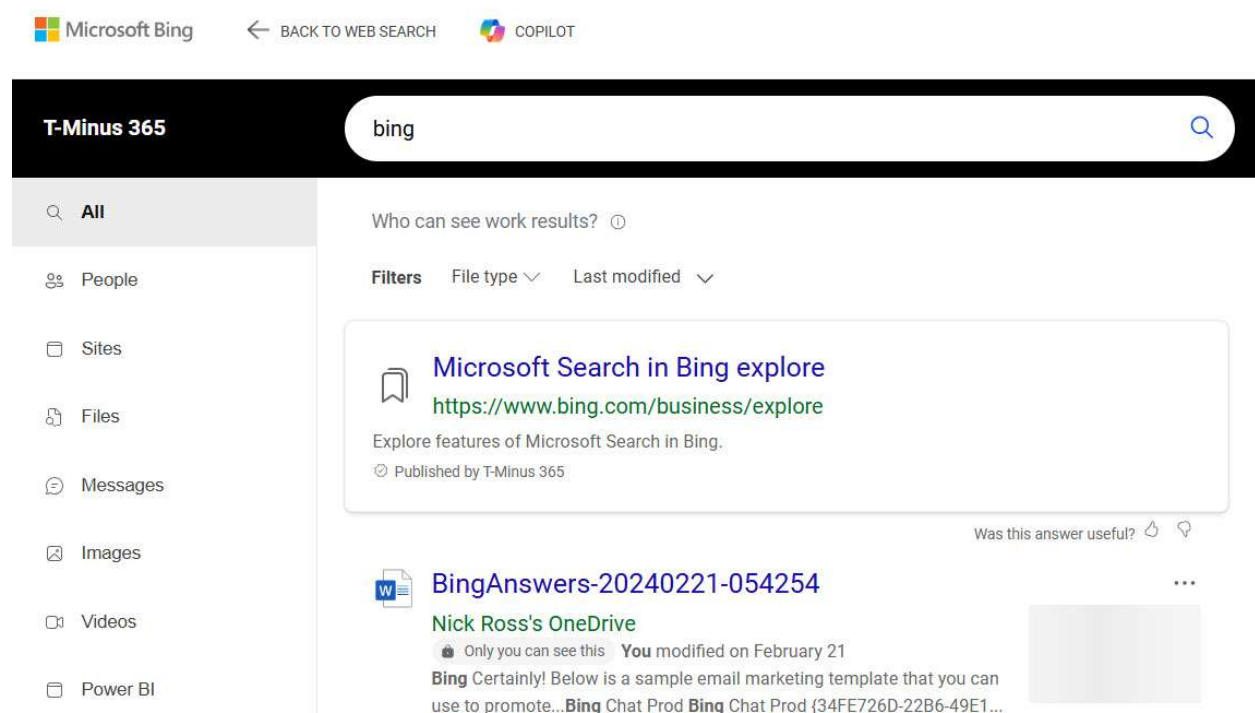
Microsoft Bing ← BACK TO WEB SEARCH COPILOT

T-Minus 365

bing

All

People

Sites

Files

Messages

Images

Videos

Power BI

Who can see work results?

Filters File type Last modified

Microsoft Search in Bing explore
https://www.bing.com/business/explore
Explore features of Microsoft Search in Bing.
Published by T-Minus 365

Was this answer useful?

BingAnswers-20240221-054254
Nick Ross's OneDrive
Only you can see this You modified on February 21
Bing Certainly! Below is a sample email marketing template that you can use to promote...Bing Chat Prod Bing Chat Prod {34FE726D-22B6-49E1...